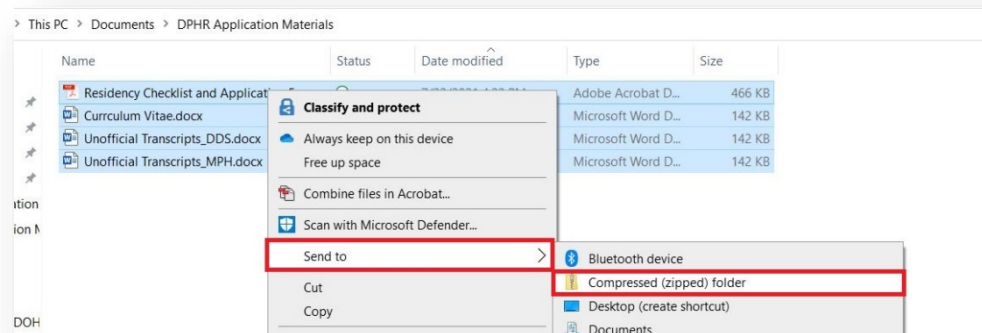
This PC > Documents > DPHR Application Materials

| Name | Status | Date modified | Type | Size |
|---|---|---|---|---|
| Residency Checklist and Applicati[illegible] | | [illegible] | Adobe Acrobat D... | 466 KB |
| Currculum Vitae.docx | | | Microsoft Word D... | 142 KB |
| Unofficial Transcripts_DDS.docx | | | Microsoft Word D... | 142 KB |
| Unofficial Transcripts_MPH.docx | | | Microsoft Word D... | 142 KB |

ation
ion N
DOH

Classify and protect
Always keep on this device
Free up space
Combine files in Acrobat...
Scan with Microsoft Defender...
Send to
Cut
Copy

Bluetooth device
Compressed (zipped) folder
Desktop (create shortcut)
Documents